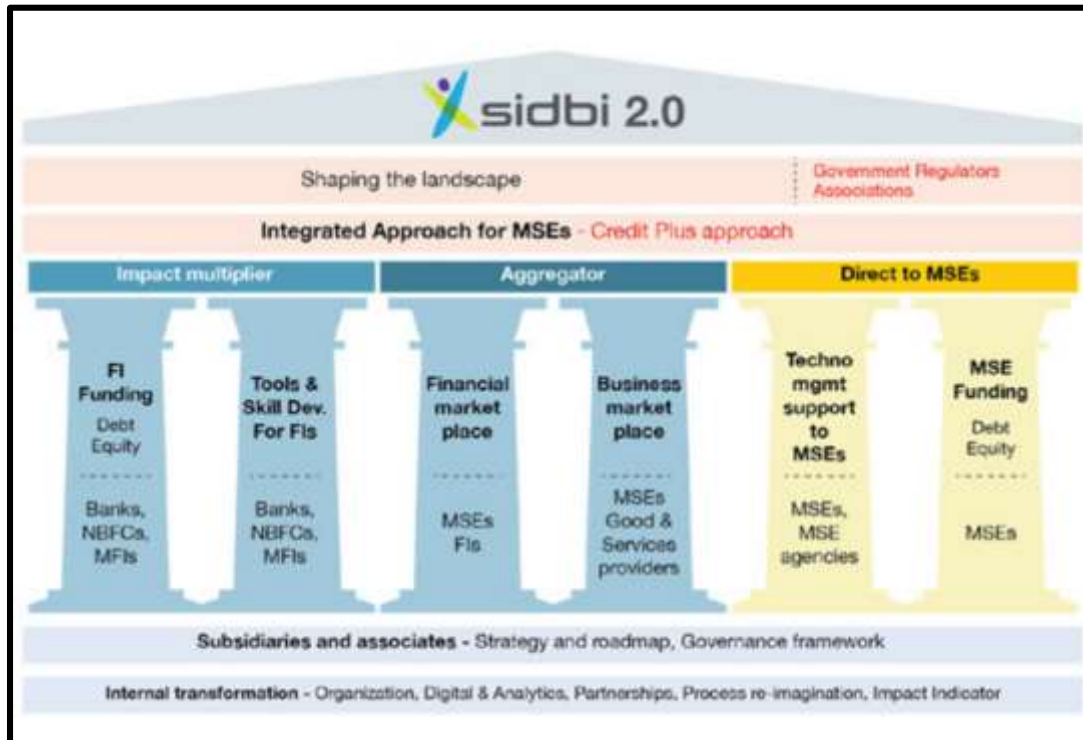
sidbi 2.0

Shaping the landscape

Government Regulators Associations

Integrated Approach for MSEs - Credit Plus approach

Impact multiplier

Aggregator

Direct to MSEs

FI Funding
Debt
Equity

Banks, NBFCs, MFIs

Tools & Skill Dev. For FIs

Banks, NBFCs, MFIs

Financial market place

MSEs FIs

Business market place

MSEs Good & Services providers

Techno mgmt support to MSEs

MSEs, MSE agencies

MSE Funding
Debt
Equity

MSEs

Subsidiaries and associates - Strategy and roadmap, Governance framework

Internal transformation - Organization, Digital & Analytics, Partnerships, Process re-imagination, Impact Indicator